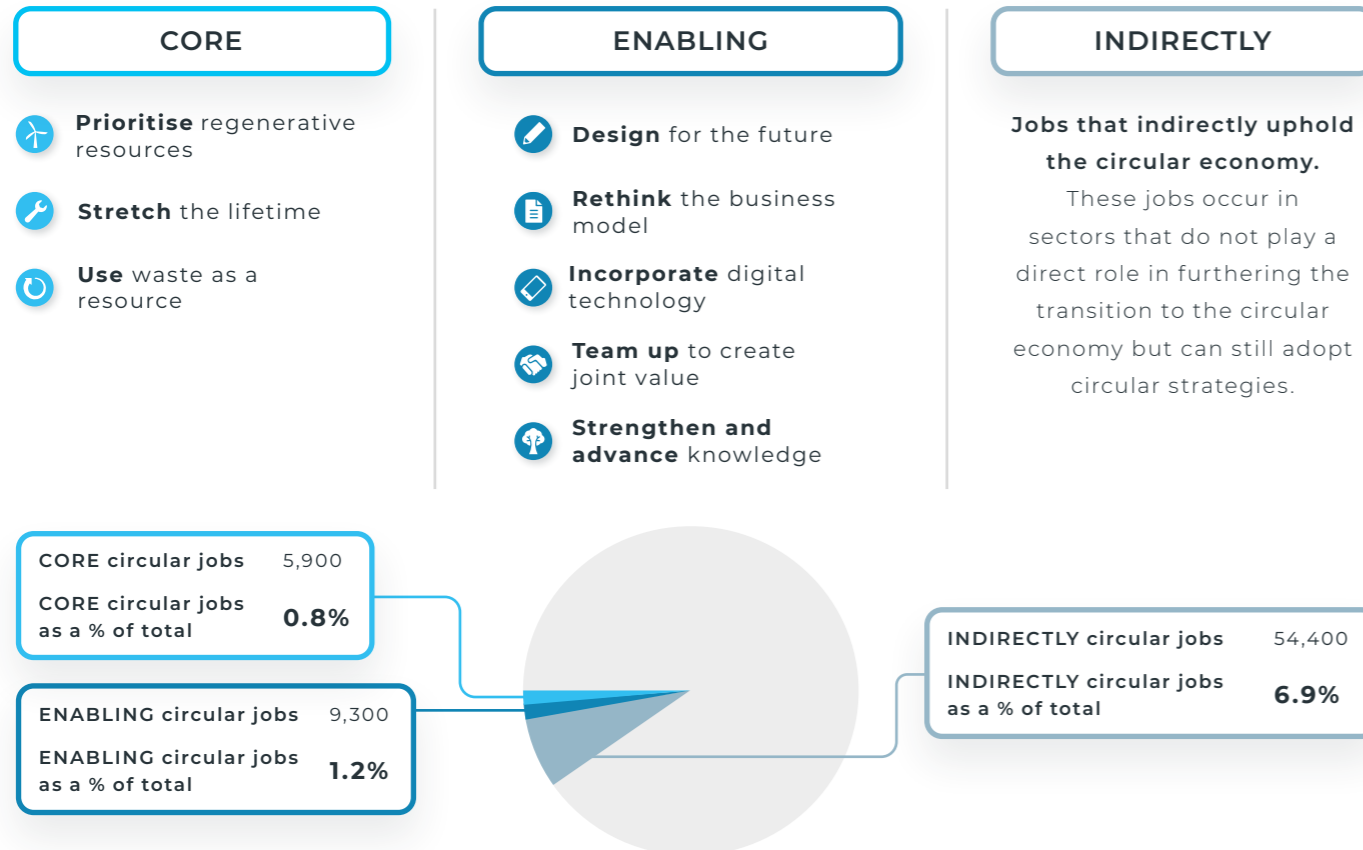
CORE

**Prioritise** regenerative resources

**Stretch** the lifetime

**Use** waste as a resource

ENABLING

**Design** for the future

**Rethink** the business model

**Incorporate** digital technology

**Team up** to create joint value

**Strengthen and advance** knowledge

INDIRECTLY

**Jobs that indirectly uphold the circular economy.**
These jobs occur in sectors that do not play a direct role in furthering the transition to the circular economy but can still adopt circular strategies.

| CORE circular jobs | 5,900 |
|---|---|
| CORE circular jobs as a % of total | 0.8% |

| ENABLING circular jobs | 9,300 |
|---|---|
| ENABLING circular jobs as a % of total | 1.2% |

| INDIRECTLY circular jobs | 54,400 |
|---|---|
| INDIRECTLY circular jobs as a % of total | 6.9% |